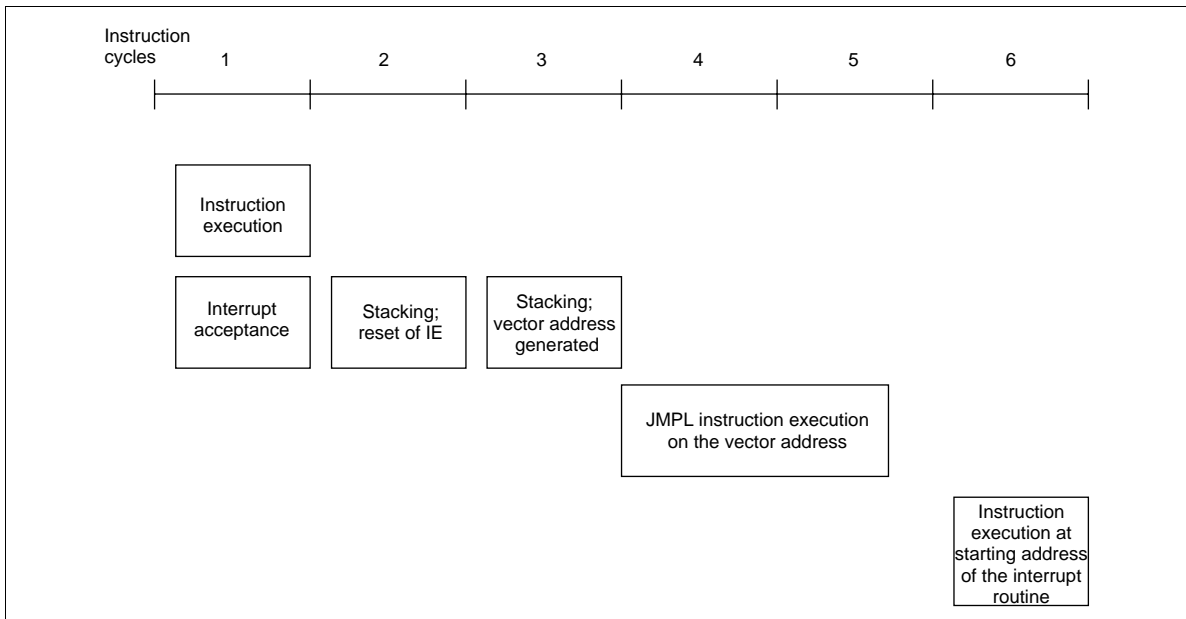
Instruction cycles

1

2

3

4

5

6

Instruction execution

Interrupt acceptance

Stacking; reset of IE

Stacking; vector address generated

JMPL instruction execution on the vector address

Instruction execution at starting address of the interrupt routine